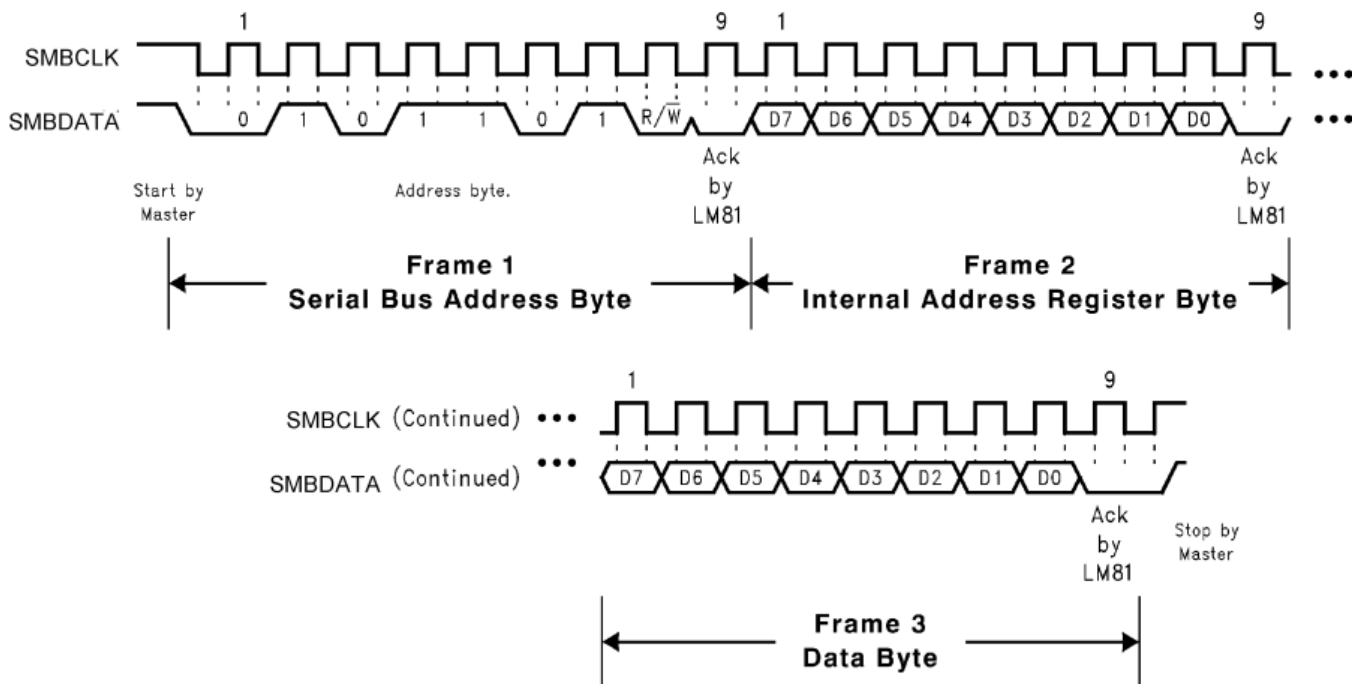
1 9 1 9

SMBCLK

SMBDATA

0 1 0 1 1 0 1 R/$\overline{W}$ D7 D6 D5 D4 D3 D2 D1 D0

Start by Master

Address byte.

Ack by LM81

Ack by LM81

Frame 1
Serial Bus Address Byte

Frame 2
Internal Address Register Byte

1 9

SMBCLK (Continued)

SMBDATA (Continued)

D7 D6 D5 D4 D3 D2 D1 D0

Ack by LM81

Stop by Master

Frame 3
Data Byte